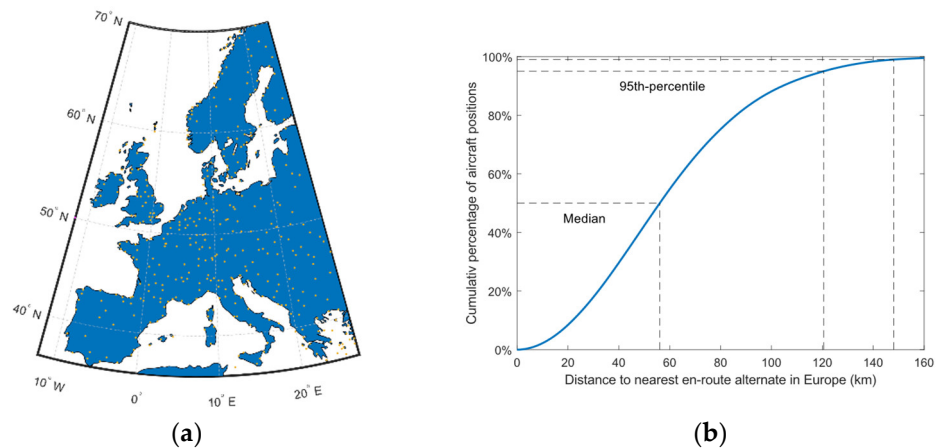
70° N
60° N
50° N
40° N
10° W
0°
10° E
20° E

(a)

100%
80%
60%
40%
20%
0%
95th-percentile
Median
Cumulativ percentage of aircraft positions
0
20
40
60
80
100
120
140
160
Distance to nearest en-route alternate in Europe (km)

(b)